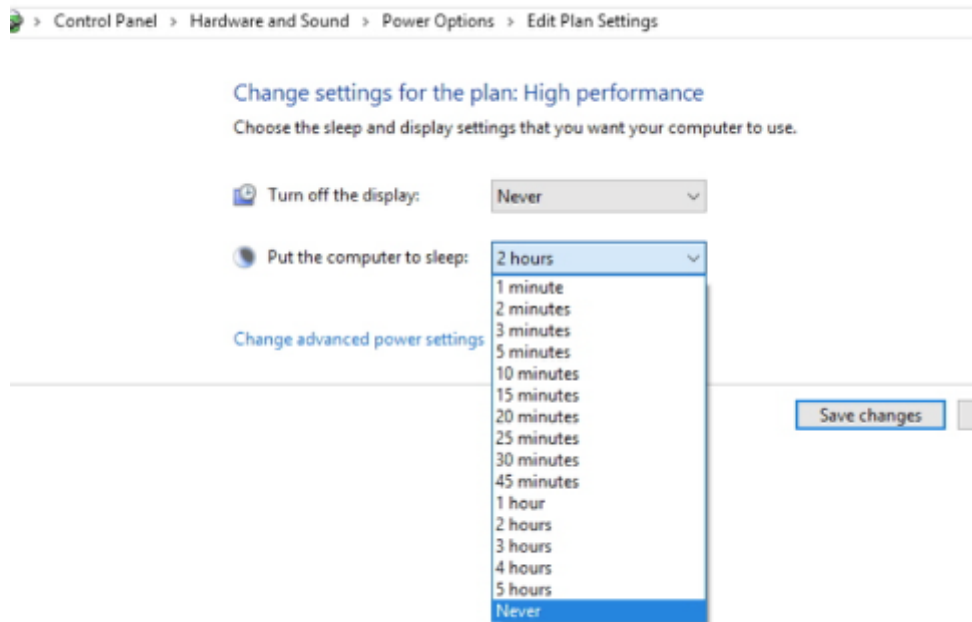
> Control Panel > Hardware and Sound > Power Options > Edit Plan Settings

Change settings for the plan: High performance

Choose the sleep and display settings that you want your computer to use.

Turn off the display: Never

Put the computer to sleep: 2 hours

1 minute
2 minutes
3 minutes
5 minutes
10 minutes
15 minutes
20 minutes
25 minutes
30 minutes
45 minutes
1 hour
2 hours
3 hours
4 hours
5 hours
Never

Change advanced power settings

Save changes